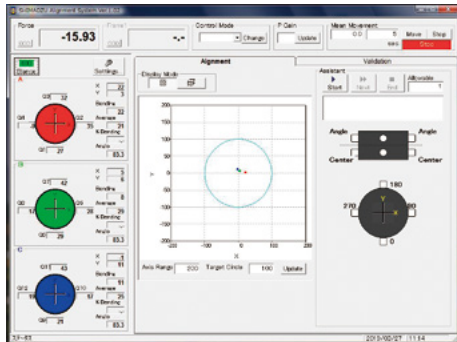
SHIMADZU Alignment System Ver.1.00

Fforce
-15.93
Control Mode
Change
P Gain
Update
Mean Movement
0.0
5
Move
Stop
sec
Stop

Settings
A
Q1 32
Q4 21
Q2 35
Q3 27
X 22
Y 3
Bending 11
Average 31
X-Bending
Angle
83.3

B
Q1 42
Q4 20
Q2 36
Q3 29
X 5
Y 4
Bending 8
Average 32
X-Bending
Angle
83.3

C
Q1 43
Q4 21
Q2 37
Q3 29
X 11
Y 1
Bending 11
Average 32
X-Bending
Angle
83.3

Alignment
Validation
Display Mode
200
150
100
50
0
-50
-100
-150
-200
-200 -100 0 100 200
X
Y
Axis Range 200
Target Circle 100
Update

Assistant
Start
Next
End
Allowable
1
Angle
Angle
Center
Center
180
270
90
0
Y
X

2013/02/27 11:54